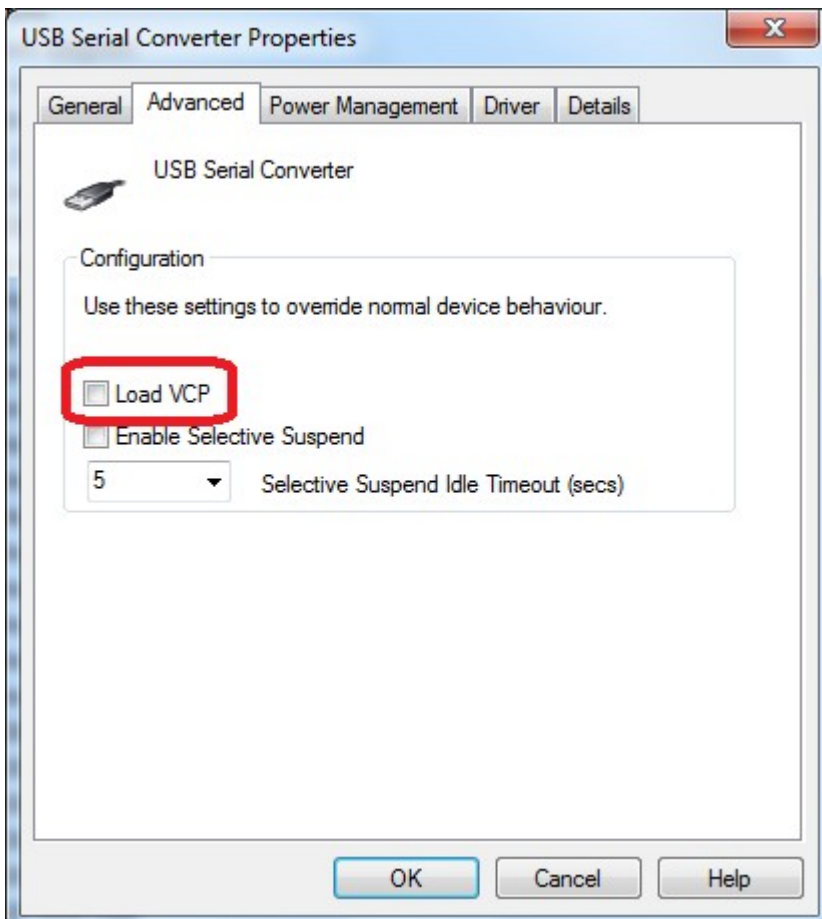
USB Serial Converter Properties

X

General | Advanced | Power Management | Driver | Details

USB Serial Converter

Configuration

Use these settings to override normal device behaviour.

Load VCP

Enable Selective Suspend

5 Selective Suspend Idle Timeout (secs)

OK Cancel Help